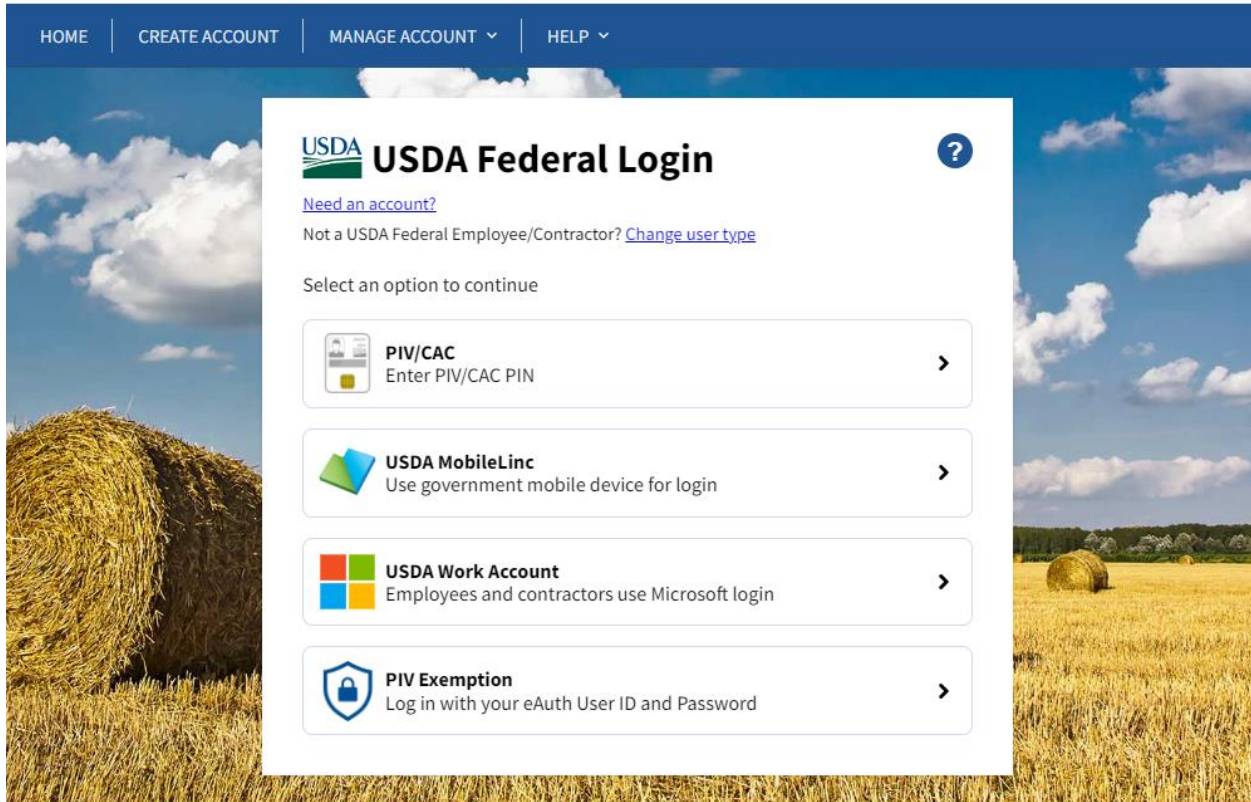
HOME | CREATE ACCOUNT | MANAGE ACCOUNT | HELP

USDA USDA Federal Login

?

Need an account?

Not a USDA Federal Employee/Contractor? Change user type

Select an option to continue

PIV/CAC
Enter PIV/CAC PIN

USDA MobileLinc
Use government mobile device for login

USDA Work Account
Employees and contractors use Microsoft login

PIV Exemption
Log in with your eAuth User ID and Password